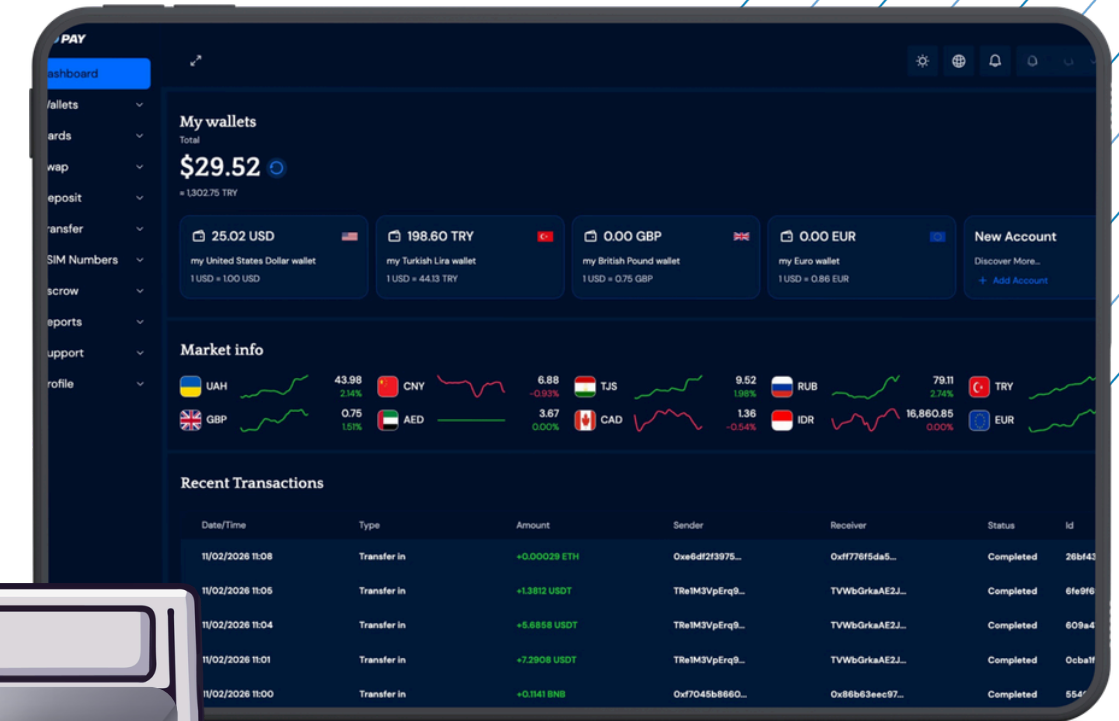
PAY

ashboard
Wallets
ards
wap
eposit
ransfer
SIM Numbers
scrow
eports
upport
rofile

My wallets
Total
$29.52
≈ 1,302.75 TRY

25.02 USD
my United States Dollar wallet
1 USD = 1.00 USD

198.60 TRY
my Turkish Lira wallet
1 USD = 44.13 TRY

0.00 GBP
my British Pound wallet
1 USD = 0.75 GBP

0.00 EUR
my Euro wallet
1 USD = 0.86 EUR

New Account
Discover More...
+ Add Account

Market info

| | | | |
|---|---|---|---|
| UAH | 43.98 | 2.14% | |
| GBP | 0.75 | 1.51% | |
| CNY | 6.88 | -0.93% | |
| AED | 3.67 | 0.00% | |
| TJS | 9.52 | 1.98% | |
| CAD | 1.36 | -0.54% | |
| RUB | 79.11 | 2.74% | |
| IDR | 16,860.85 | 0.00% | |
| TRY | | | |
| EUR | | | |

Recent Transactions

| Date/Time | Type | Amount | Sender | Receiver | Status | Id |
|---|---|---|---|---|---|---|
| 11/02/2026 11:08 | Transfer in | +0.00029 ETH | 0xe6df2f3975... | 0xff776f5da5... | Completed | 26bf43 |
| 11/02/2026 11:05 | Transfer in | +1.3812 USDT | TRe1M3VpErq9... | TVWbGrkaAE2J... | Completed | 6fe9f6 |
| 11/02/2026 11:04 | Transfer in | +5.6858 USDT | TRe1M3VpErq9... | TVWbGrkaAE2J... | Completed | 609a4 |
| 11/02/2026 11:01 | Transfer in | +7.2908 USDT | TRe1M3VpErq9... | TVWbGrkaAE2J... | Completed | 0cba1f |
| 11/02/2026 11:00 | Transfer in | +0.1141 BNB | 0xf7045b8660... | 0x86b63eec97... | Completed | 554 |